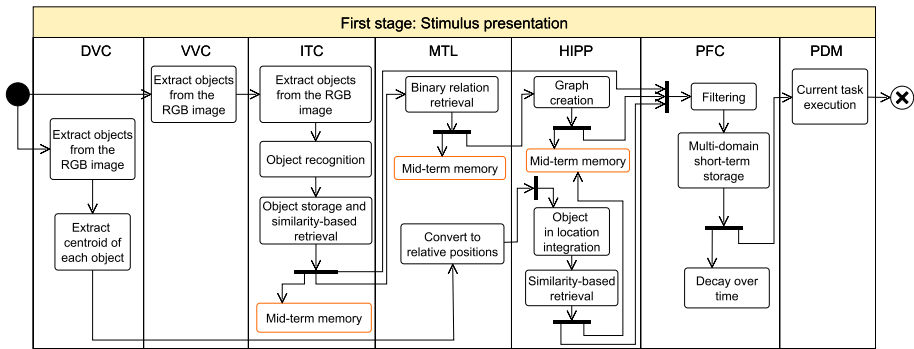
First stage: Stimulus presentation

DVC

Extract objects from the RGB image

Extract centroid of each object

VVC

Extract objects from the RGB image

ITC

Extract objects from the RGB image

Object recognition

Object storage and similarity-based retrieval

Mid-term memory

MTL

Binary relation retrieval

Mid-term memory

Convert to relative positions

HIPP

Graph creation

Mid-term memory

Object in location integration

Similarity-based retrieval

PFC

Filtering

Multi-domain short-term storage

Decay over time

PDM

Current task execution